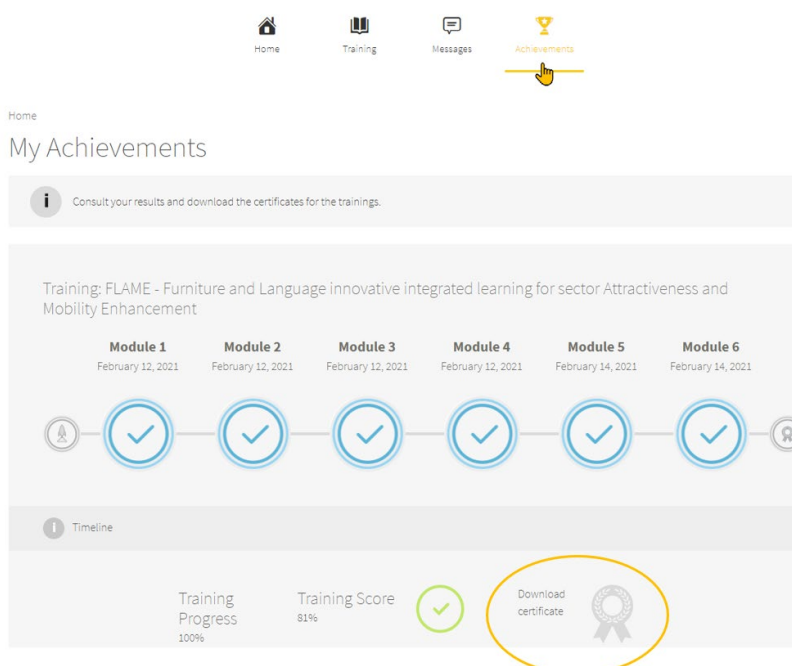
Home Training Messages Achievements

Home

My Achievements

i Consult your results and download the certificates for the trainings.

Training: FLAME - Furniture and Language innovative integrated learning for sector Attractiveness and Mobility Enhancement

Module 1
February 12, 2021

Module 2
February 12, 2021

Module 3
February 12, 2021

Module 4
February 12, 2021

Module 5
February 14, 2021

Module 6
February 14, 2021

i Timeline

Training Progress
100%

Training Score
81%

Download certificate